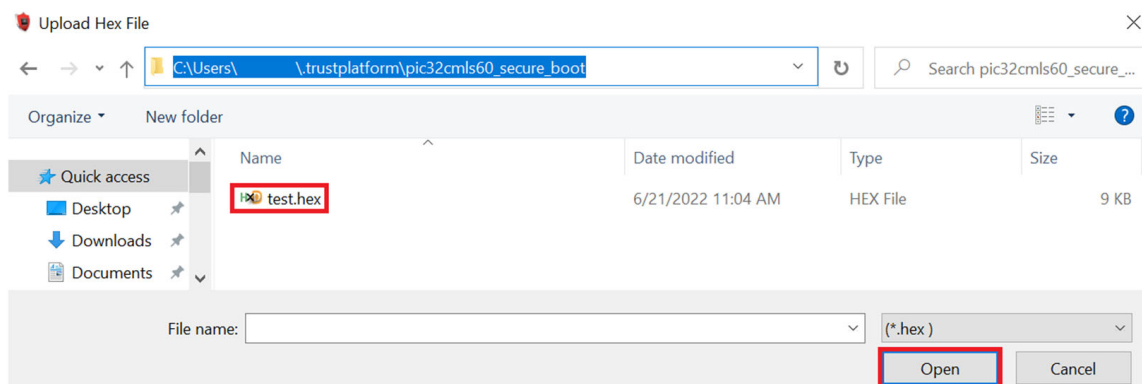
Upload Hex File

C:\Users\ \.trustplatform\pic32cmls60_secure_boot

Search pic32cmls60_secure_...

Organize ▾ New folder

Quick access
Desktop
Downloads
Documents

| Name | Date modified | Type | Size |
|---|---|---|---|
| test.hex | 6/21/2022 11:04 AM | HEX File | 9 KB |

File name:
(*.hex )
Open
Cancel